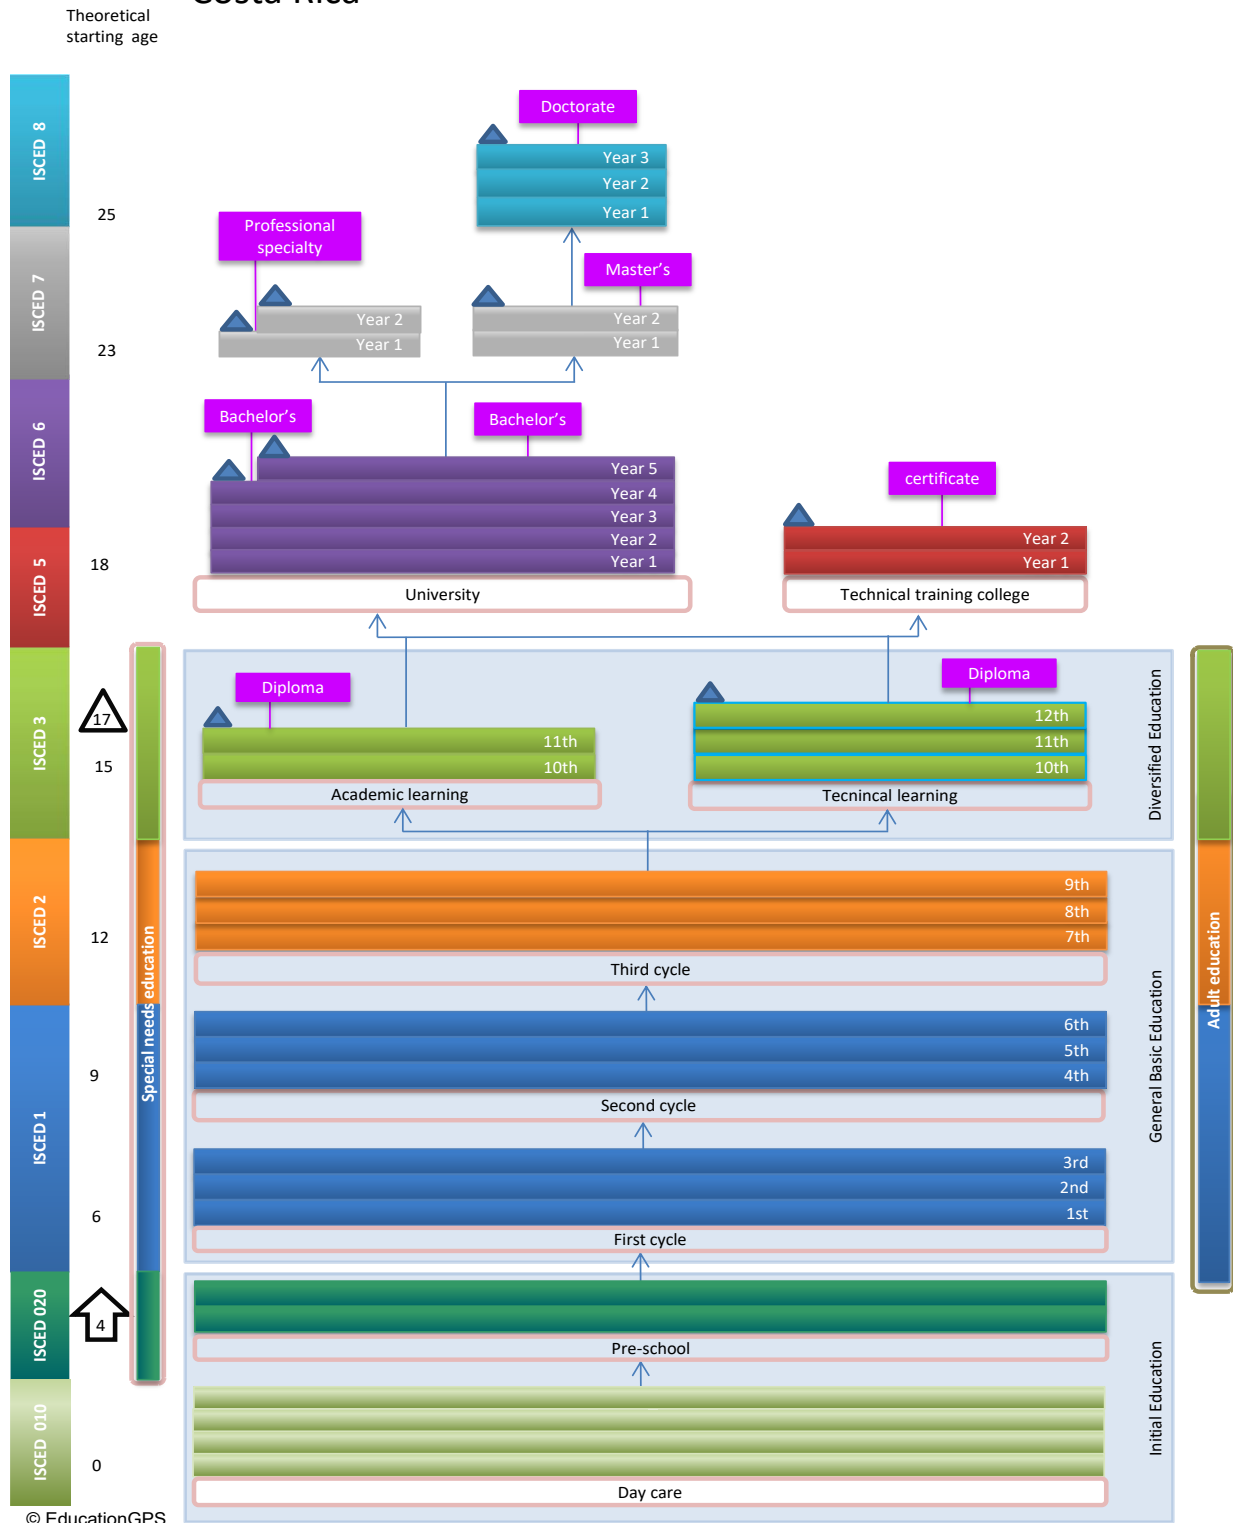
Theoretical starting age

Costa Rica

ISCED 8
ISCED 7
ISCED 6
ISCED 5
ISCED 3
ISCED 2
ISCED 1
ISCED 020
ISCED 010

25
23
18
17
15
12
9
6
4
0

Doctorate
Year 3
Year 2
Year 1

Professional specialty
Year 2
Year 1

Master's
Year 2
Year 1

Bachelor's
Bachelor's
Year 5
Year 4
Year 3
Year 2
Year 1
University

certificate
Year 2
Year 1
Technical training college

Diploma
11th
10th
Academic learning

Diploma
12th
11th
10th
Tecnincal learning

Diversified Education

9th
8th
7th
Third cycle

6th
5th
4th
Second cycle

3rd
2nd
1st
First cycle

General Basic Education

Pre-school

Day care

Initial Education

Special needs education

Adult education

© EducationGPS